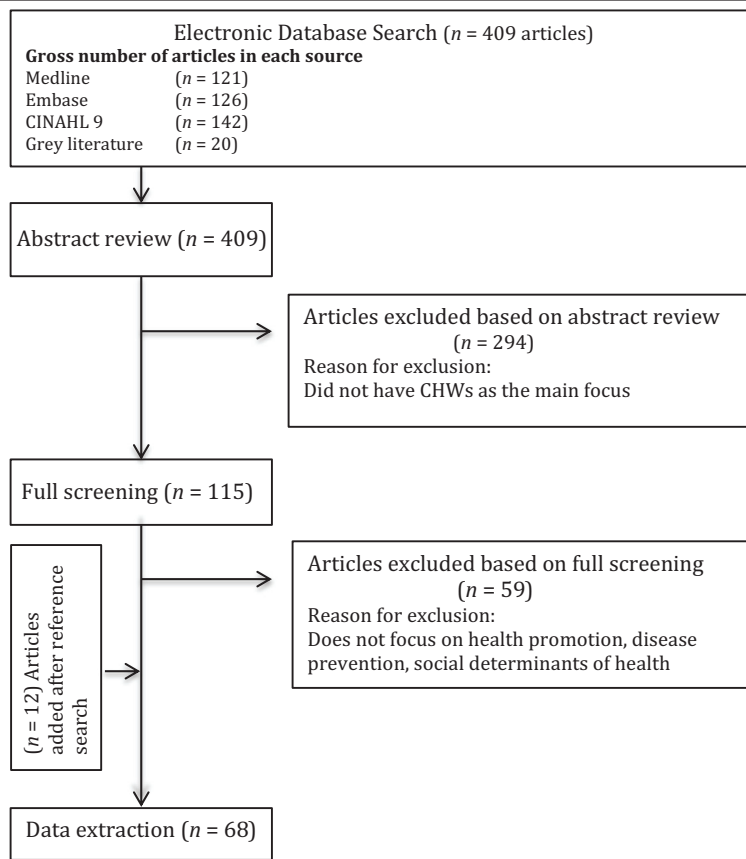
Electronic Database Search ($n$ = 409 articles)

**Gross number of articles in each source**

Medline ($n$ = 121)
Embase ($n$ = 126)
CINAHL 9 ($n$ = 142)
Grey literature ($n$ = 20)

Abstract review ($n$ = 409)

Articles excluded based on abstract review ($n$ = 294)
Reason for exclusion:
Did not have CHWs as the main focus

Full screening ($n$ = 115)

($n$ = 12) Articles added after reference search

Articles excluded based on full screening ($n$ = 59)
Reason for exclusion:
Does not focus on health promotion, disease prevention, social determinants of health

Data extraction ($n$ = 68)